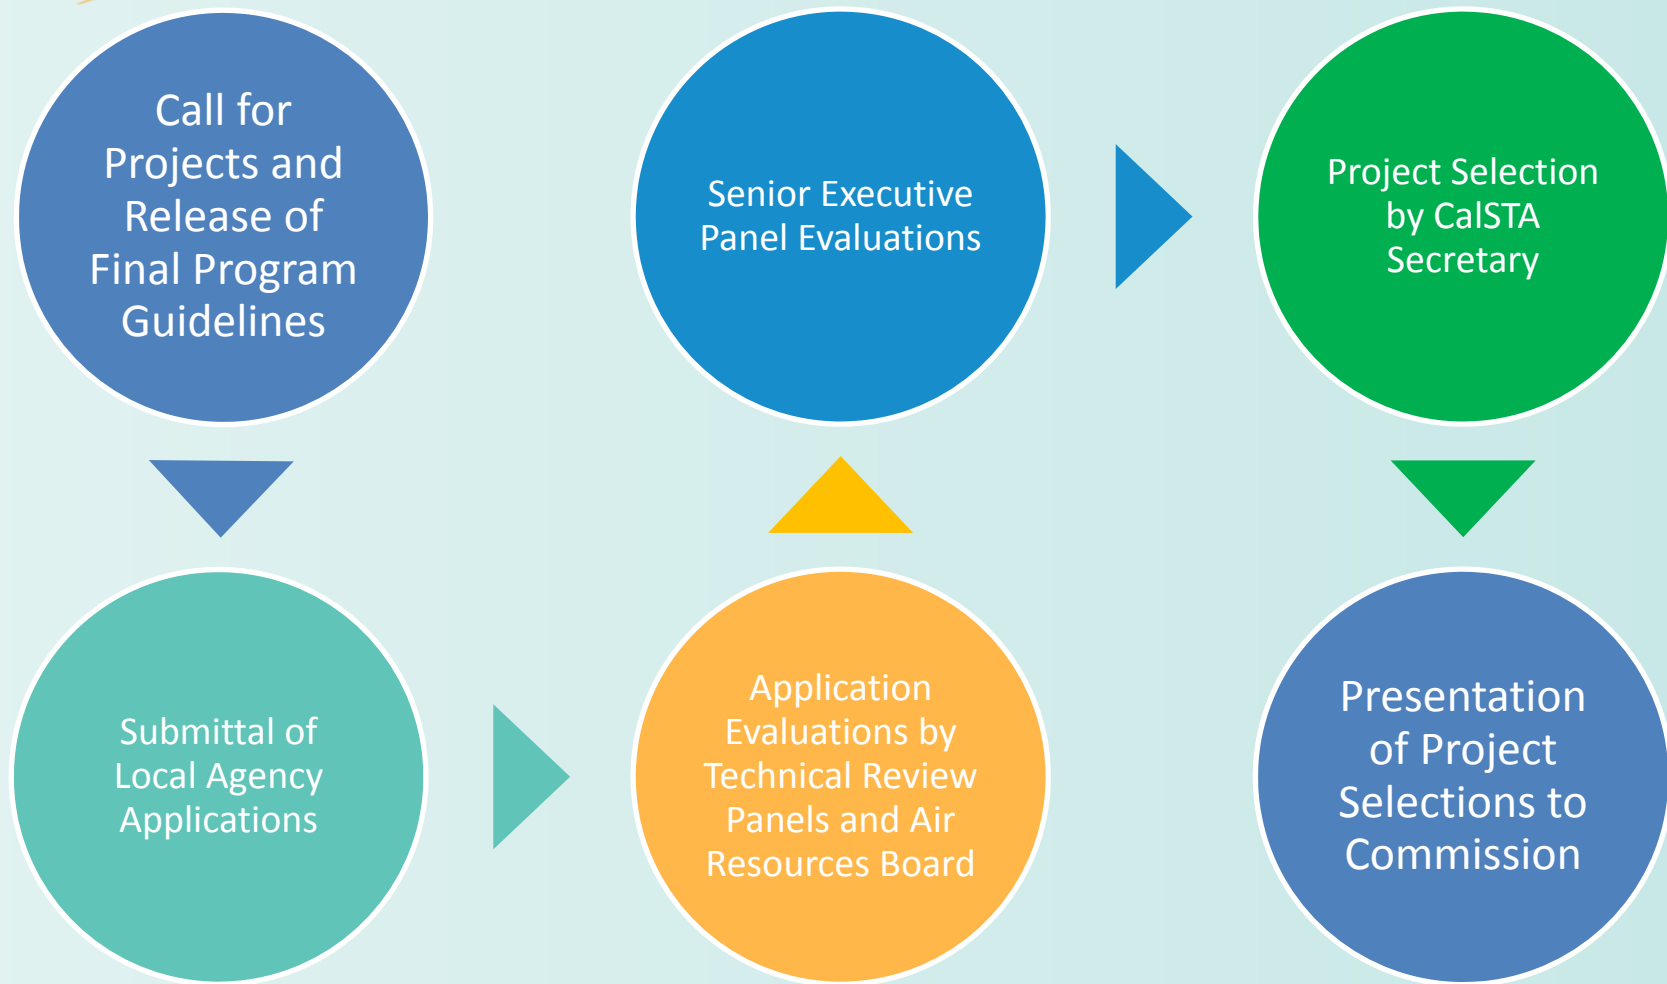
Call for Projects and Release of Final Program Guidelines

Submittal of Local Agency Applications

Application Evaluations by Technical Review Panels and Air Resources Board

Senior Executive Panel Evaluations

Project Selection by CalSTA Secretary

Presentation of Project Selections to Commission